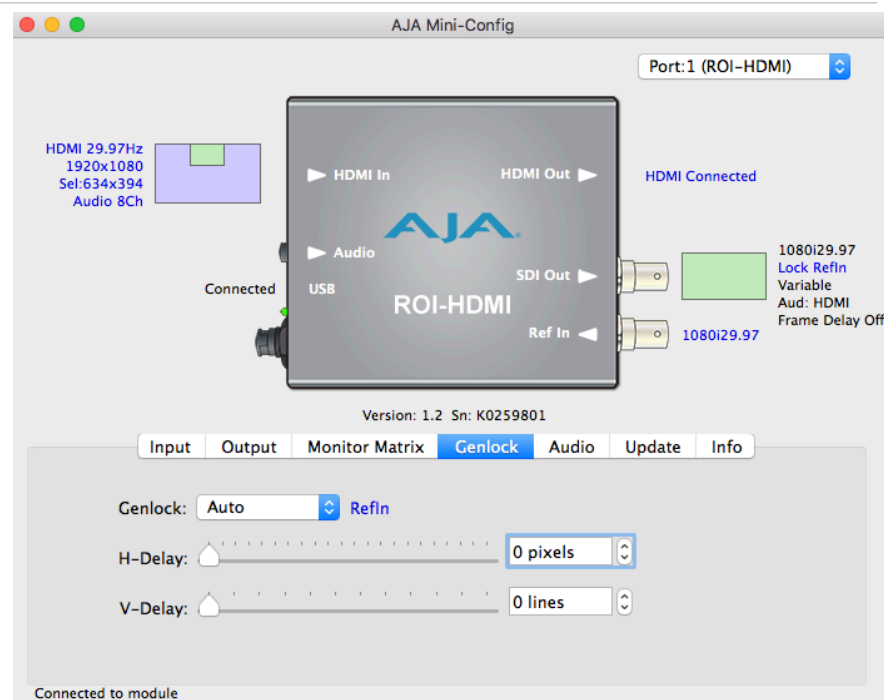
AJA Mini-Config

Port:1 (ROI-HDMI)

HDMI 29.97Hz
1920x1080
Sel:634x394
Audio 8Ch

HDMI In
HDMI Out
HDMI Connected

AJA

Audio
Connected
USB
ROI-HDMI
SDI Out
Ref In

1080i29.97
Lock RefIn
Variable
Aud: HDMI
Frame Delay Off

1080i29.97

Version: 1.2 Sn: K0259801

Input | Output | Monitor Matrix | Genlock | Audio | Update | Info

Genlock: Auto RefIn

H-Delay: 0 pixels

V-Delay: 0 lines

Connected to module